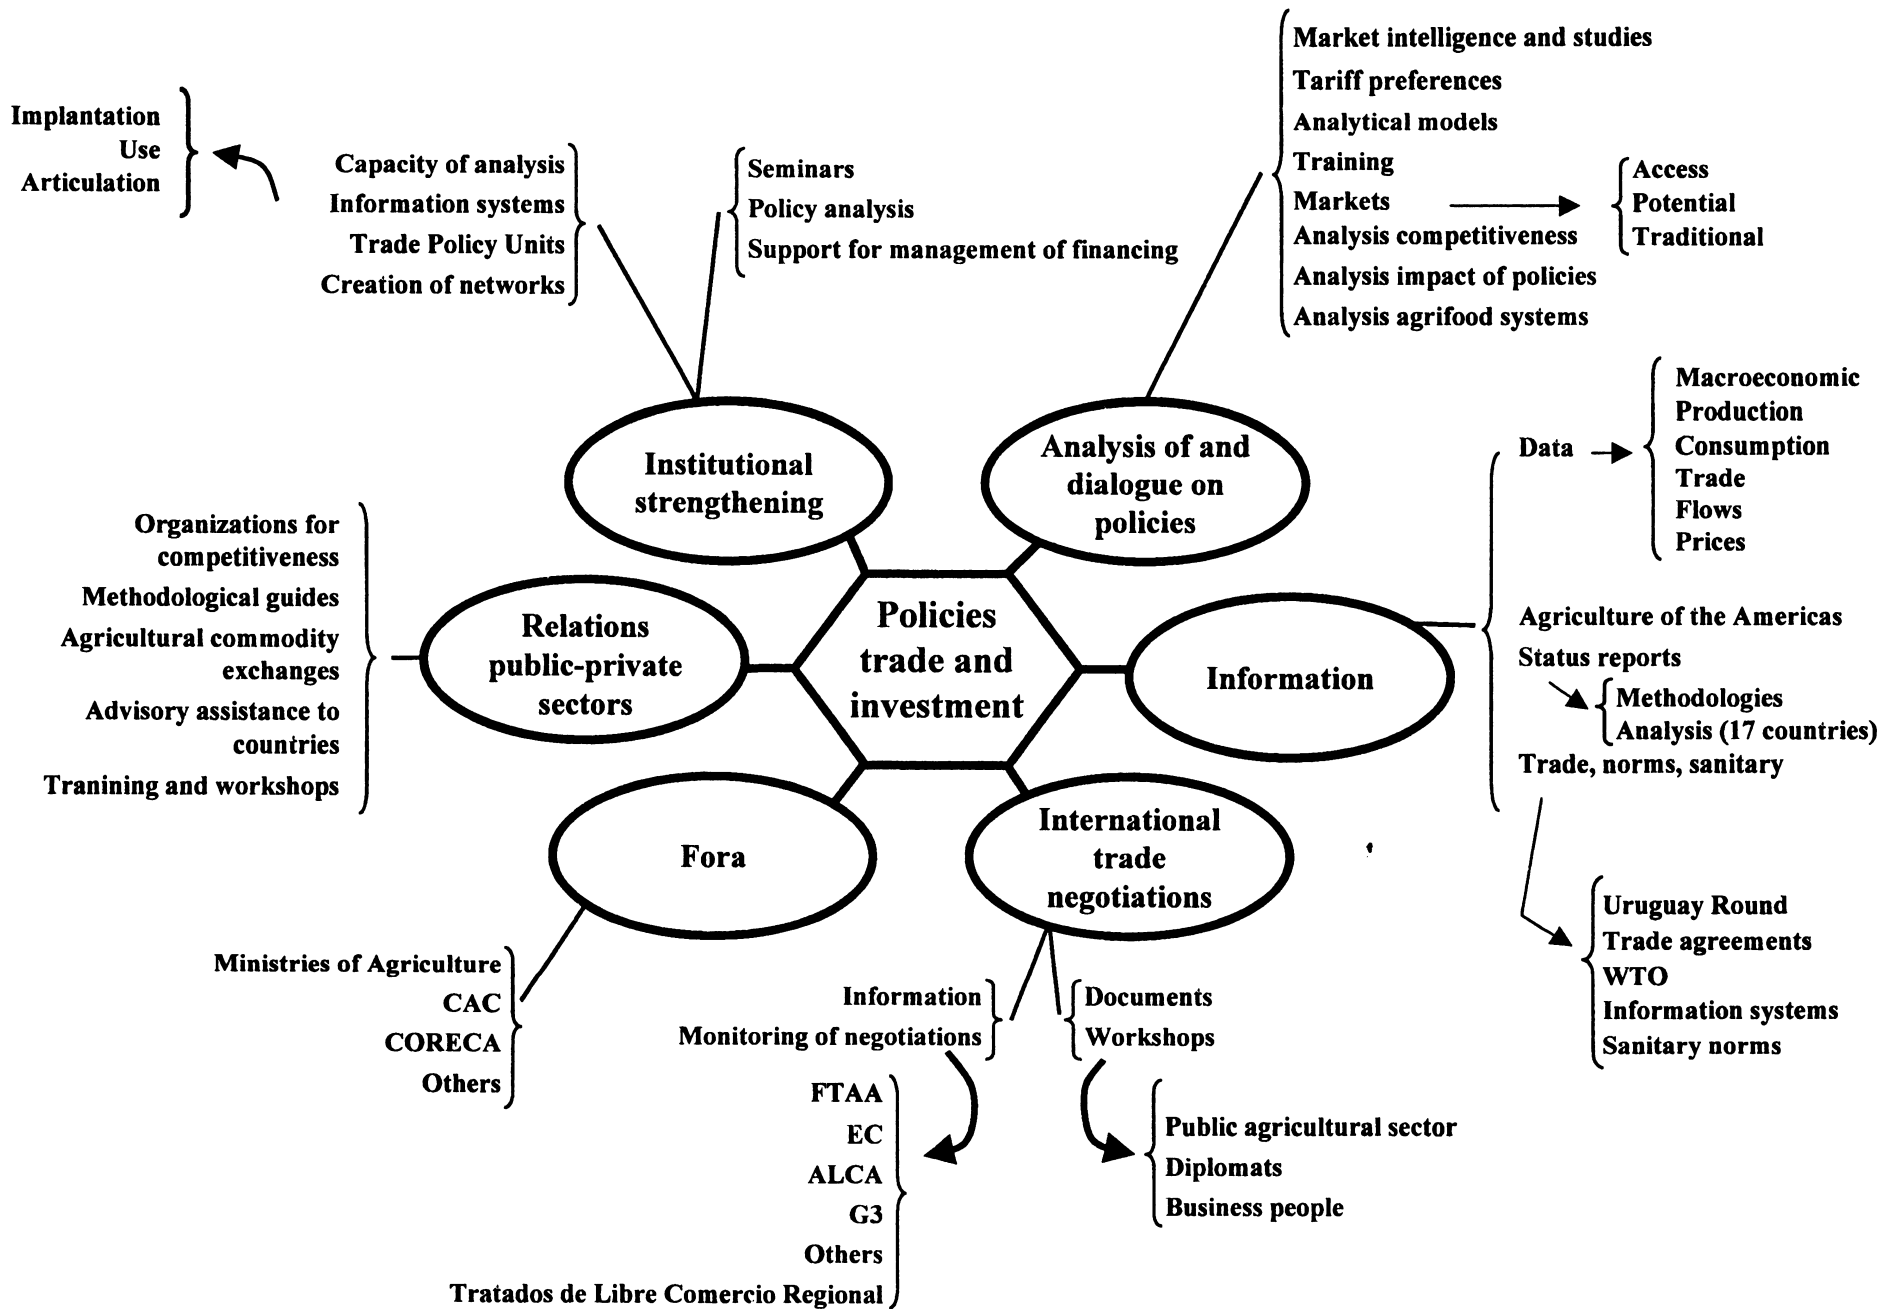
Implantation
Use
Articulation

Capacity of analysis
Information systems
Trade Policy Units
Creation of networks

Seminars
Policy analysis
Support for management of financing

Market intelligence and studies
Tariff preferences
Analytical models
Training
Markets
Analysis competitiveness
Analysis impact of policies
Analysis agrifood systems

Access
Potential
Traditional

Institutional strengthening

Analysis of and dialogue on policies

Data

Macroeconomic
Production
Consumption
Trade
Flows
Prices

Organizations for competitiveness
Methodological guides
Agricultural commodity exchanges
Advisory assistance to countries
Tranining and workshops

Relations public-private sectors

Policies trade and investment

Information

Agriculture of the Americas
Status reports
Methodologies
Analysis (17 countries)
Trade, norms, sanitary

Fora

International trade negotiations

Uruguay Round
Trade agreements
WTO
Information systems
Sanitary norms

Ministries of Agriculture
CAC
CORECA
Others

Information
Monitoring of negotiations

Documents
Workshops

FTAA
EC
ALCA
G3
Others
Tratados de Libre Comercio Regional

Public agricultural sector
Diplomats
Business people